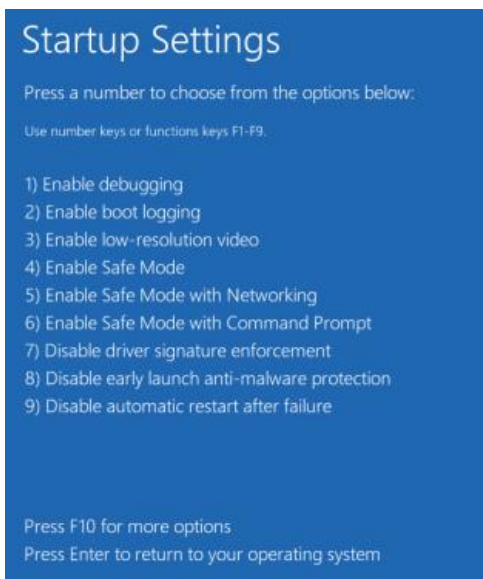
Startup Settings

Press a number to choose from the options below:

Use number keys or functions keys F1-F9.

1) Enable debugging
2) Enable boot logging
3) Enable low-resolution video
4) Enable Safe Mode
5) Enable Safe Mode with Networking
6) Enable Safe Mode with Command Prompt
7) Disable driver signature enforcement
8) Disable early launch anti-malware protection
9) Disable automatic restart after failure

Press F10 for more options
Press Enter to return to your operating system